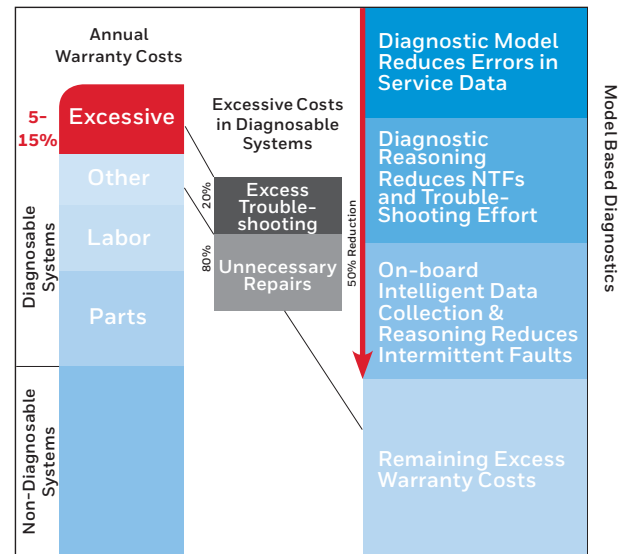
Annual Warranty Costs

5-15%

Excessive

Other

Labor

Parts

Diagnosable Systems

Non-Diagnosable Systems

Excessive Costs in Diagnosable Systems

20%

Excess Trouble-shooting

80%

Unnecessary Repairs

50% Reduction

Diagnostic Model Reduces Errors in Service Data

Diagnostic Reasoning Reduces NTFs and Trouble-Shooting Effort

On-board Intelligent Data Collection & Reasoning Reduces Intermittent Faults

Remaining Excess Warranty Costs

Model Based Diagnostics